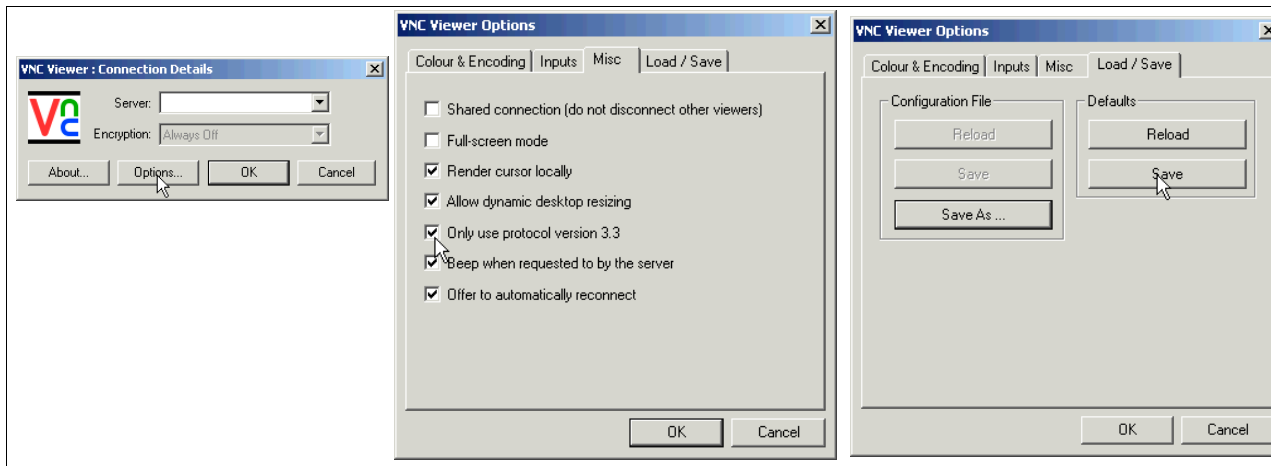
VNC Viewer : Connection Details

Vnc

Server:

Encryption: Always Off

About... Options... OK Cancel

VNC Viewer Options

Colour & Encoding | Inputs | Misc | Load / Save

Shared connection (do not disconnect other viewers)

Full-screen mode

Render cursor locally

Allow dynamic desktop resizing

Only use protocol version 3.3

Beep when requested to by the server

Offer to automatically reconnect

OK Cancel

VNC Viewer Options

Colour & Encoding | Inputs | Misc | Load / Save

Configuration File

Reload

Save

Save As ...

Defaults

Reload

Save

OK Cancel